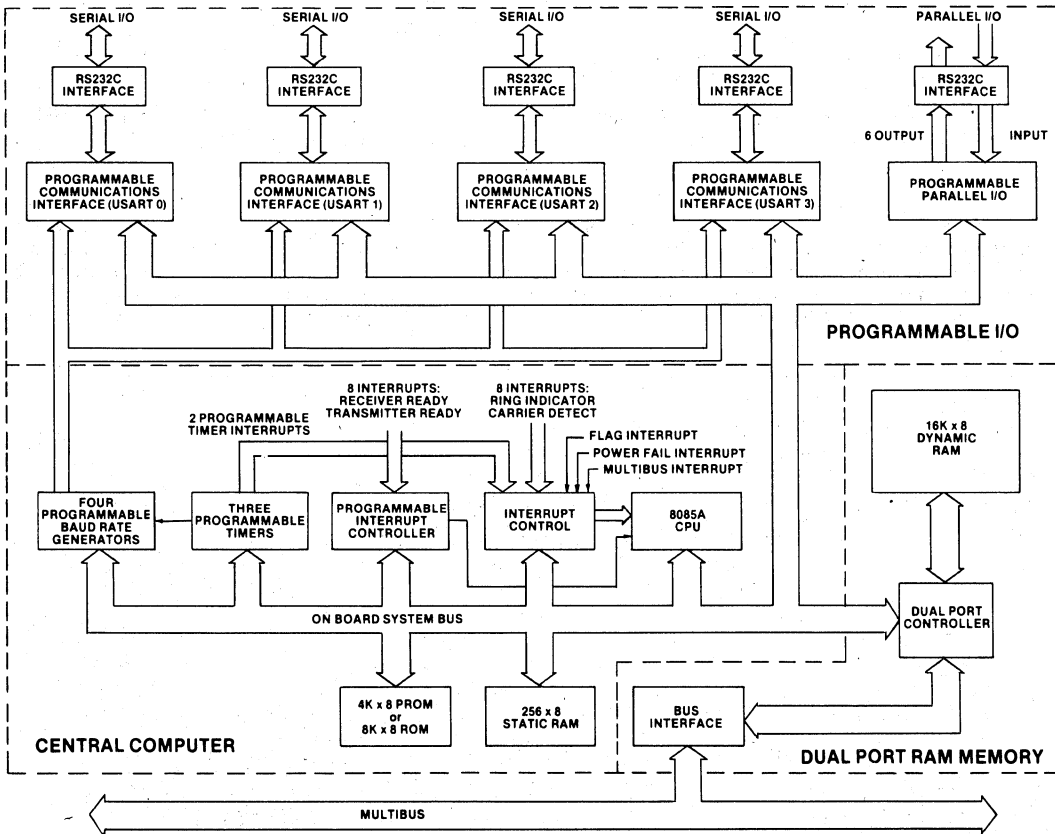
SERIAL I/O

RS232C INTERFACE

PROGRAMMABLE COMMUNICATIONS INTERFACE (USART 0)

SERIAL I/O

RS232C INTERFACE

PROGRAMMABLE COMMUNICATIONS INTERFACE (USART 1)

SERIAL I/O

RS232C INTERFACE

PROGRAMMABLE COMMUNICATIONS INTERFACE (USART 2)

SERIAL I/O

RS232C INTERFACE

PROGRAMMABLE COMMUNICATIONS INTERFACE (USART 3)

PARALLEL I/O

RS232C INTERFACE

6 OUTPUT

INPUT

PROGRAMMABLE PARALLEL I/O

PROGRAMMABLE I/O

2 PROGRAMMABLE TIMER INTERRUPTS

8 INTERRUPTS: RECEIVER READY TRANSMITTER READY

8 INTERRUPTS: RING INDICATOR CARRIER DETECT

FLAG INTERRUPT

POWER FAIL INTERRUPT

MULTIBUS INTERRUPT

16K x 8 DYNAMIC RAM

FOUR PROGRAMMABLE BAUD RATE GENERATORS

THREE PROGRAMMABLE TIMERS

PROGRAMMABLE INTERRUPT CONTROLLER

INTERRUPT CONTROL

8085A CPU

ON BOARD SYSTEM BUS

DUAL PORT CONTROLLER

4K x 8 PROM or 8K x 8 ROM

256 x 8 STATIC RAM

BUS INTERFACE

CENTRAL COMPUTER

DUAL PORT RAM MEMORY

MULTIBUS